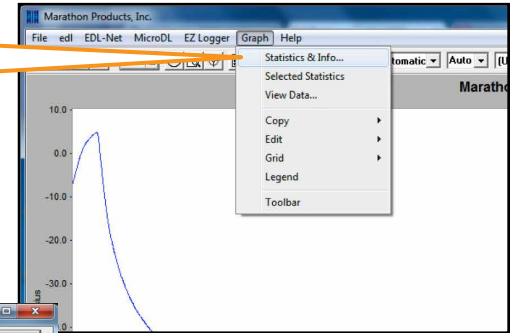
Marathon Products, Inc.

File edl EDL-Net MicroDL EZ Logger Graph Help

Statistics & Info...
Selected Statistics
View Data...
Copy
Edit
Grid
Legend
Toolbar

tomatic Auto [U

Marath

10.0
0.0
-10.0
-20.0
-30.0
0